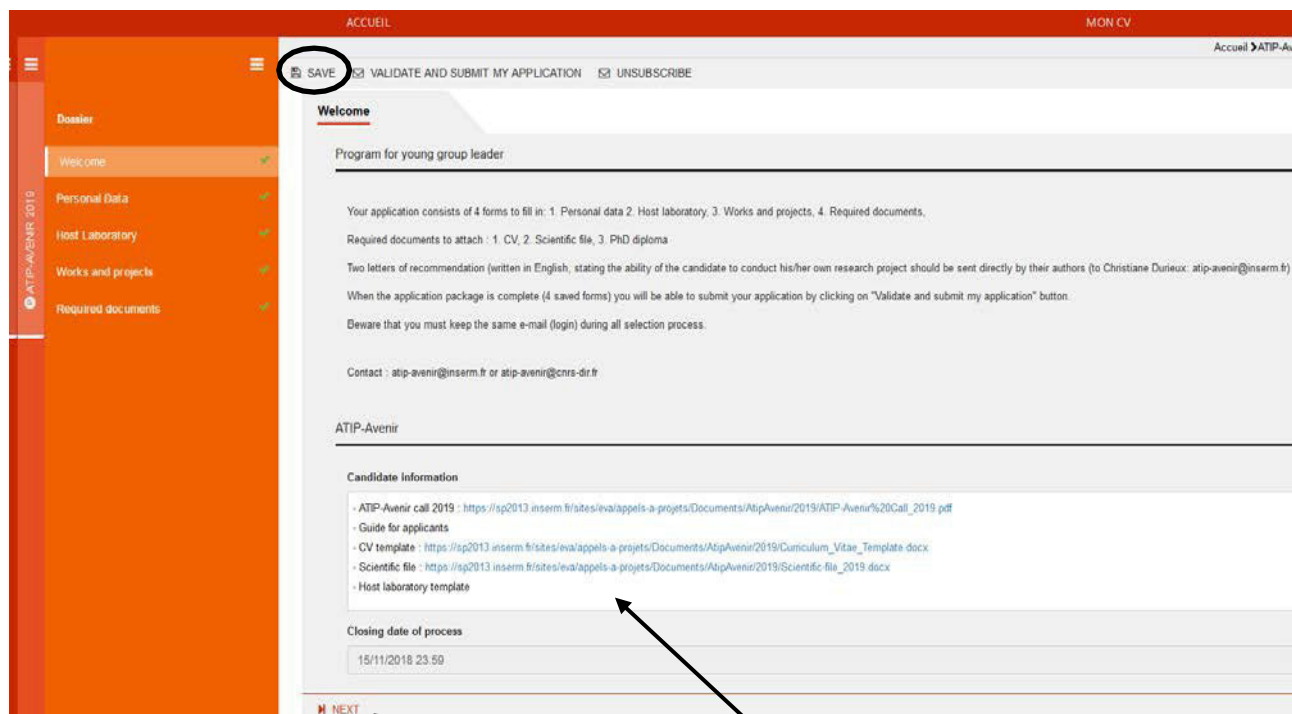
ACCUEIL

MON CV

Accueil ❯ATIP-Av

© ATIP-AVENIR 2019

Dossier

Welcome

Personal Data

Host Laboratory

Works and projects

Required documents

SAVE VALIDATE AND SUBMIT MY APPLICATION UNSUBSCRIBE

Welcome

Program for young group leader

Your application consists of 4 forms to fill in: 1. Personal data 2. Host laboratory, 3. Works and projects, 4. Required documents,

Required documents to attach : 1. CV, 2. Scientific file, 3. PhD diploma

Two letters of recommendation (written in English, stating the ability of the candidate to conduct his/her own research project should be sent directly by their authors (to Christiane Durieux: atip-avenir@inserm.fr)

When the application package is complete (4 saved forms) you will be able to submit your application by clicking on "Validate and submit my application" button.

Beware that you must keep the same e-mail (login) during all selection process.

Contact : atip-avenir@inserm.fr or atip-avenir@cnrs-dir.fr

ATIP-Avenir

Candidate Information

- ATIP-Avenir call 2019 : https://sp2013.inserm.fr/sites/eva/appels-a-projets/Documents/AtipAvenir/2019/ATIP-Avenir%20Call_2019.pdf
- Guide for applicants
- CV template : https://sp2013.inserm.fr/sites/eva/appels-a-projets/Documents/AtipAvenir/2019/Curriculum_Vitae_Template.docx
- Scientific file : https://sp2013.inserm.fr/sites/eva/appels-a-projets/Documents/AtipAvenir/2019/Scientific-file_2019.docx
- Host laboratory template

Closing date of process

15/11/2018 23:59

NEXT